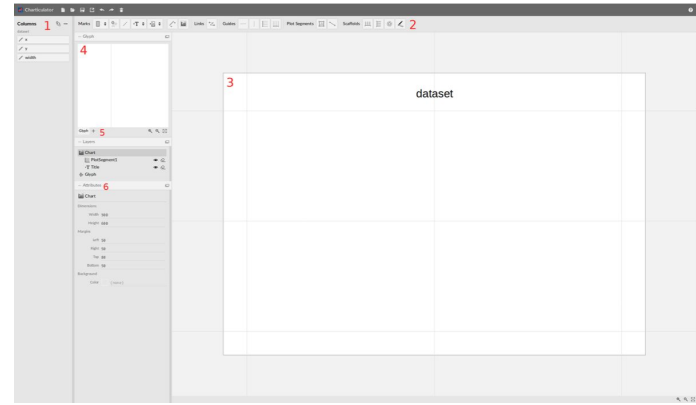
Charticulator

Columns 1

dataset

x

y

width

Marks

Links

Guides

Plot Segments

Scaffolds

2

Glyph

4

Chart 5

Layers

Chart

PlotSegment1

Title

Glyph

Attributes 6

Chart

Dimensions

Width 900

Height 600

Margins

Left 50

Right 50

Top 50

Bottom 50

Background

Color (none)

3

dataset